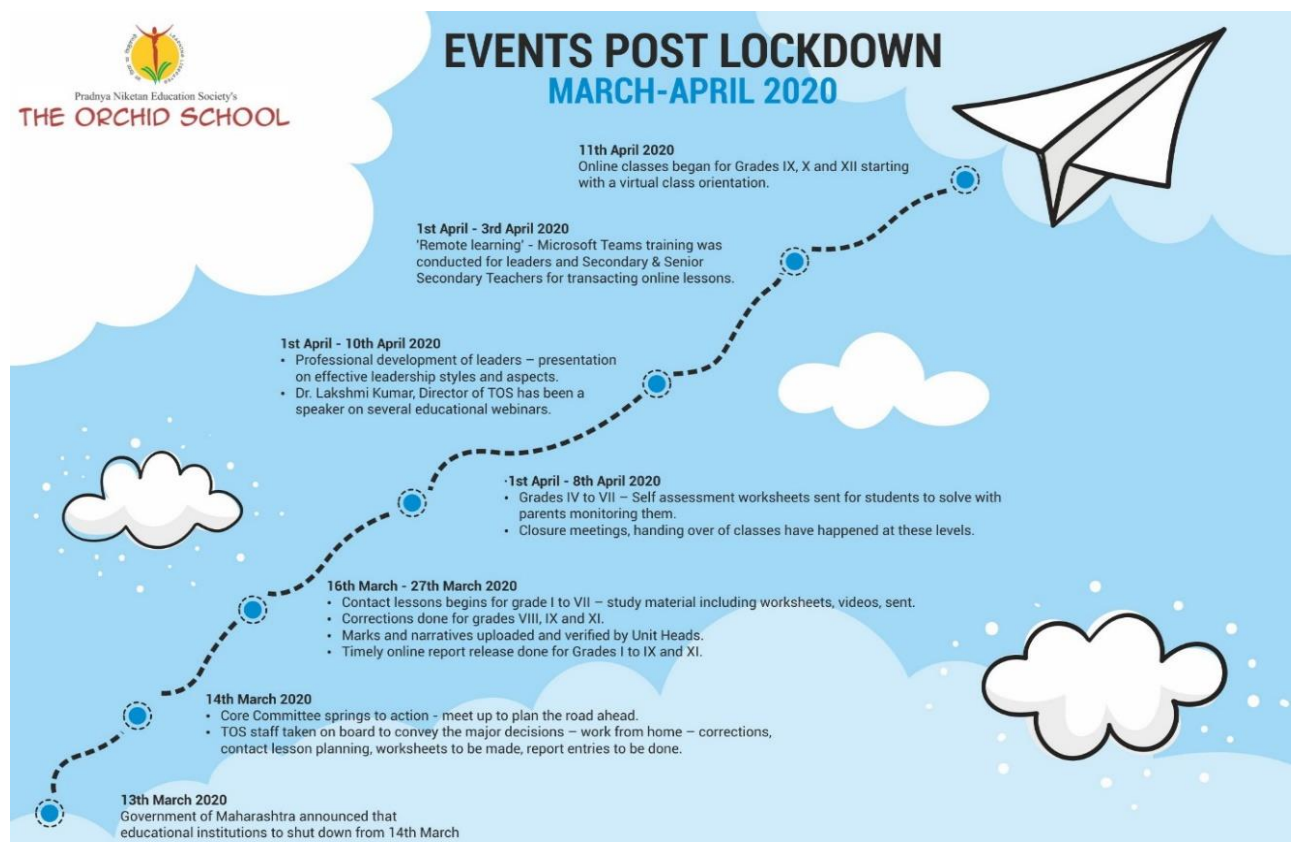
Pradnya Niketan Education Society's
THE ORCHID SCHOOL

EVENTS POST LOCKDOWN
MARCH-APRIL 2020

11th April 2020
Online classes began for Grades IX, X and XII starting with a virtual class orientation.

1st April - 3rd April 2020
'Remote learning' - Microsoft Teams training was conducted for leaders and Secondary & Senior Secondary Teachers for transacting online lessons.

1st April - 10th April 2020
• Professional development of leaders – presentation on effective leadership styles and aspects.
• Dr. Lakshmi Kumar, Director of TOS has been a speaker on several educational webinars.

·1st April - 8th April 2020
• Grades IV to VII – Self assessment worksheets sent for students to solve with parents monitoring them.
• Closure meetings, handing over of classes have happened at these levels.

16th March - 27th March 2020
• Contact lessons begins for grade I to VII – study material including worksheets, videos, sent.
• Corrections done for grades VIII, IX and XI.
• Marks and narratives uploaded and verified by Unit Heads.
• Timely online report release done for Grades I to IX and XI.

14th March 2020
• Core Committee springs to action - meet up to plan the road ahead.
• TOS staff taken on board to convey the major decisions – work from home – corrections, contact lesson planning, worksheets to be made, report entries to be done.

13th March 2020
Government of Maharashtra announced that educational institutions to shut down from 14th March